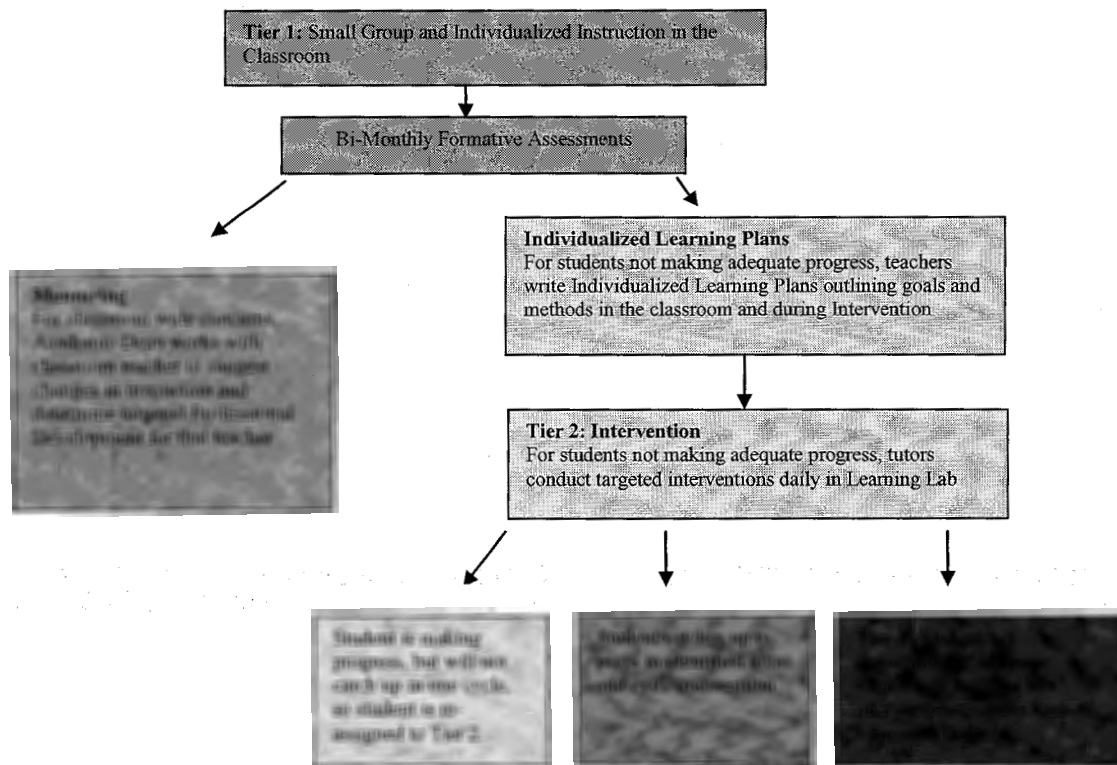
Tier 1: Small Group and Individualized Instruction in the Classroom

Bi-Monthly Formative Assessments

Mentoring
For classrooms with concerns, Academic Dean works with classroom teacher to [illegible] changes in instruction and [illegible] targeted Professional Development for that teacher

Individualized Learning Plans
For students not making adequate progress, teachers write Individualized Learning Plans outlining goals and methods in the classroom and during Intervention

Tier 2: Intervention
For students not making adequate progress, tutors conduct targeted interventions daily in Learning Lab

Student is making progress, but will not catch up in one cycle, so student is re-assigned to Tier 2.

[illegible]

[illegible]